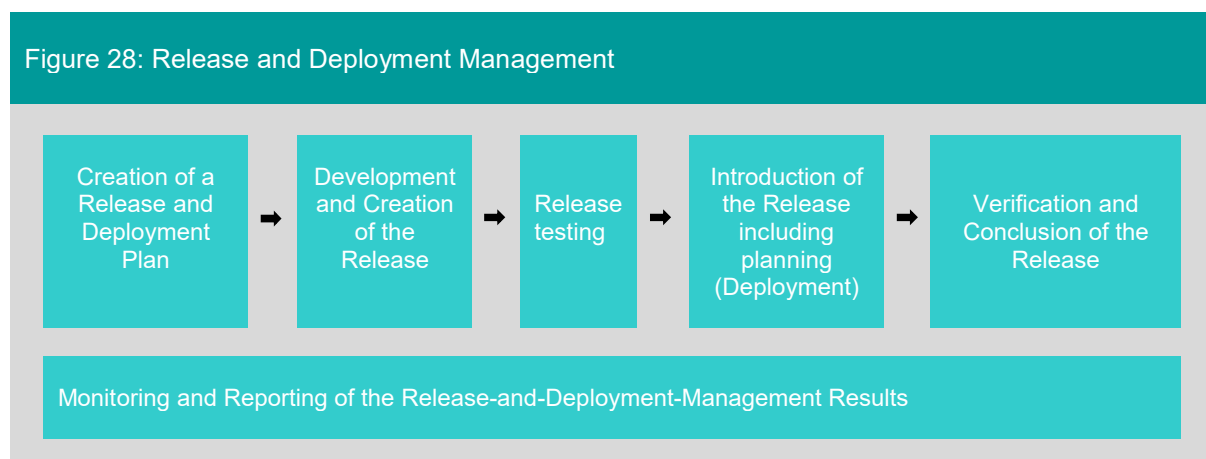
Figure 28: Release and Deployment Management

Creation of a Release and Deployment Plan

Development and Creation of the Release

Release testing

Introduction of the Release including planning (Deployment)

Verification and Conclusion of the Release

Monitoring and Reporting of the Release-and-Deployment-Management Results